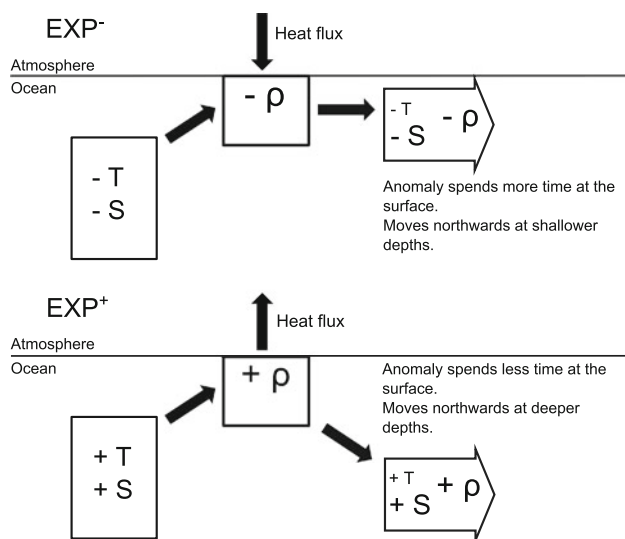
$EXP^{-}$

Heat flux

Atmosphere

Ocean

- ρ

- T
- S

- T
- S - ρ

Anomaly spends more time at the surface.
Moves northwards at shallower depths.

$EXP^{+}$

Heat flux

Atmosphere

Ocean

+ ρ

Anomaly spends less time at the surface.
Moves northwards at deeper depths.

+ T
+ S

+ T
+ S + ρ